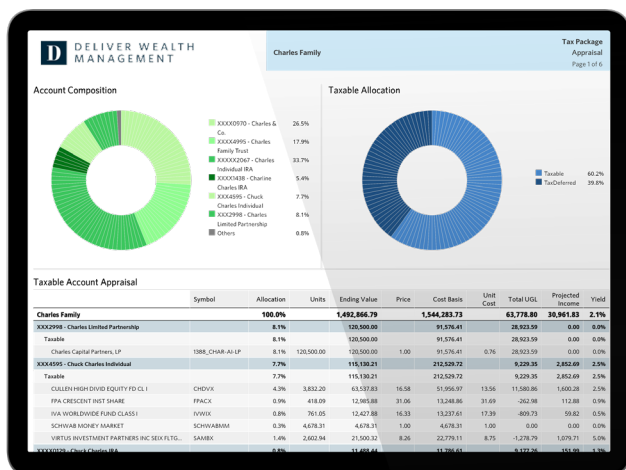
D DELIVER WEALTH MANAGEMENT

Charles Family

Tax Package
Appraisal
Page 1 of 6

Account Composition

XXXX0970 - Charles & Co. 26.5%
XXXX4995 - Charles Family Trust 17.9%
XXXXX2067 - Charles Individual IRA 33.7%
XXXX1438 - Charles Charles IRA 5.4%
XXX4595 - Chuck Charles Individual 7.7%
XXX2998 - Charles Limited Partnership 8.1%
Others 0.8%

Taxable Allocation

Taxable 60.2%
TaxDeferred 39.8%

Taxable Account Appraisal

| | Symbol | Allocation | Units | Ending Value | Price | Cost Basis | Unit Cost | Total UGL | Projected Income | Yield |
|---|---|---|---|---|---|---|---|---|---|---|
| Charles Family | | 100.0% | | 1,492,866.79 | | 1,544,283.73 | | 63,778.80 | 30,961.83 | 2.1% |
| XXX2998 - Charles Limited Partnership | | 8.1% | | 120,500.00 | | 91,576.41 | | 28,923.59 | 0.00 | 0.0% |
| Taxable | | 8.1% | | 120,500.00 | | 91,576.41 | | 28,923.59 | 0.00 | 0.0% |
| Charles Capital Partners, LP | 1388_CHAR-AI-LP | 8.1% | 120,500.00 | 120,500.00 | 1.00 | 91,576.41 | 0.76 | 28,923.59 | 0.00 | 0.0% |
| XXX4595 - Chuck Charles Individual | | 7.7% | | 115,130.21 | | 212,529.72 | | 9,229.35 | 2,852.69 | 2.5% |
| Taxable | | 7.7% | | 115,130.21 | | 212,529.72 | | 9,229.35 | 2,852.69 | 2.5% |
| CULLEN HIGH DIVID EQUITY FD CL I | CHDVX | 4.3% | 3,832.20 | 63,537.83 | 16.58 | 51,956.97 | 13.56 | 11,580.86 | 1,600.28 | 2.5% |
| FPA CRESCENT INST SHARE | FPACX | 0.9% | 418.09 | 12,985.88 | 31.06 | 13,248.86 | 31.69 | -262.98 | 117.68 | 0.9% |
| IVA WORLDWIDE FUND CLASS I | IVWIX | 0.8% | 761.05 | 12,427.88 | 16.33 | 13,237.61 | 17.39 | -809.73 | 59.82 | 0.5% |
| SCHWAB MONEY MARKET | SCHWABMM | 0.3% | 4,678.31 | 4,678.31 | 1.00 | 4,678.31 | 1.00 | 0.00 | 0.00 | 0.0% |
| VIRTUS INVESTMENT PARTNERS INC SEIX FLTG | SAMBX | 1.4% | 2,602.94 | 21,500.32 | 8.26 | 22,779.11 | 8.75 | -1,278.79 | 1,079.71 | 5.0% |
| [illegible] | | | | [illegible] | | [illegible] | | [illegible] | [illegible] | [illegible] |